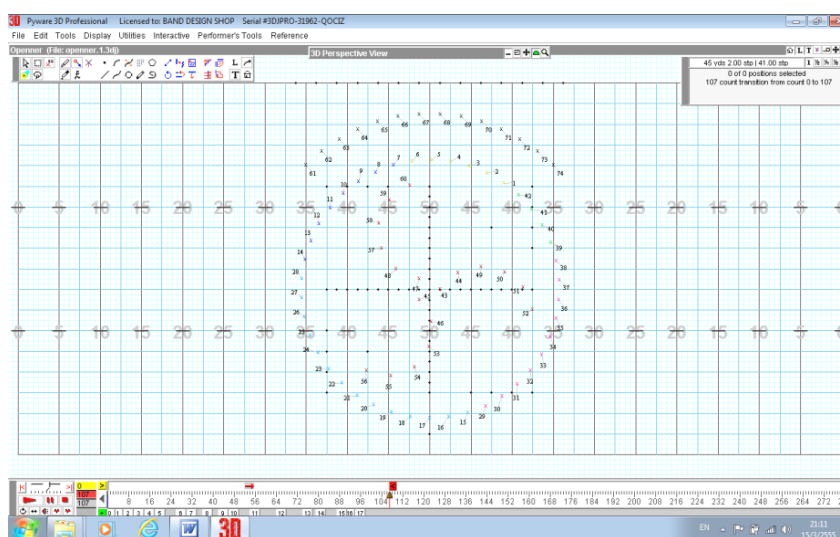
Pyware 3D Professional   Licensed to: BAND DESIGN SHOP   Serial #3DJPRO-31962-QOCIZ

File  Edit  Tools  Display  Utilities  Interactive  Performer's Tools  Reference

Openner (File: openner.1.3dj)

3D Perspective View

45 yds 2.00 stp | 41.00 stp
0 of 0 positions selected
107 count transition from count 0 to 107

0  5  10  15  20  25  30  35  40  45  50  45  40  35  30  25  20  15  10  5  0

0  5  10  15  20  25  30  35  40  45  50  45  40  35  30  25  20  15  10  5  0

65 66 67 68 69 70 71 64 72 63 73 62 74 61 9 8 7 6 5 4 3 2 1 10 60 59 42 12 41 58 40 13 14 37 39 38 28 48 49 50 44 37 27 47 45 43 51 36 26 52 35 25 46 34 33 23 24 53 33 54 32 22 56 55 21 31 20 30 29 19 18 17 16 15

8 16 24 32 40 48 56 64 72 80 88 96 104 112 120 128 136 144 152 160 168 176 184 192 200 208 216 224 232 240 248 256 264 272

107

EN  21:11  15/3/2555